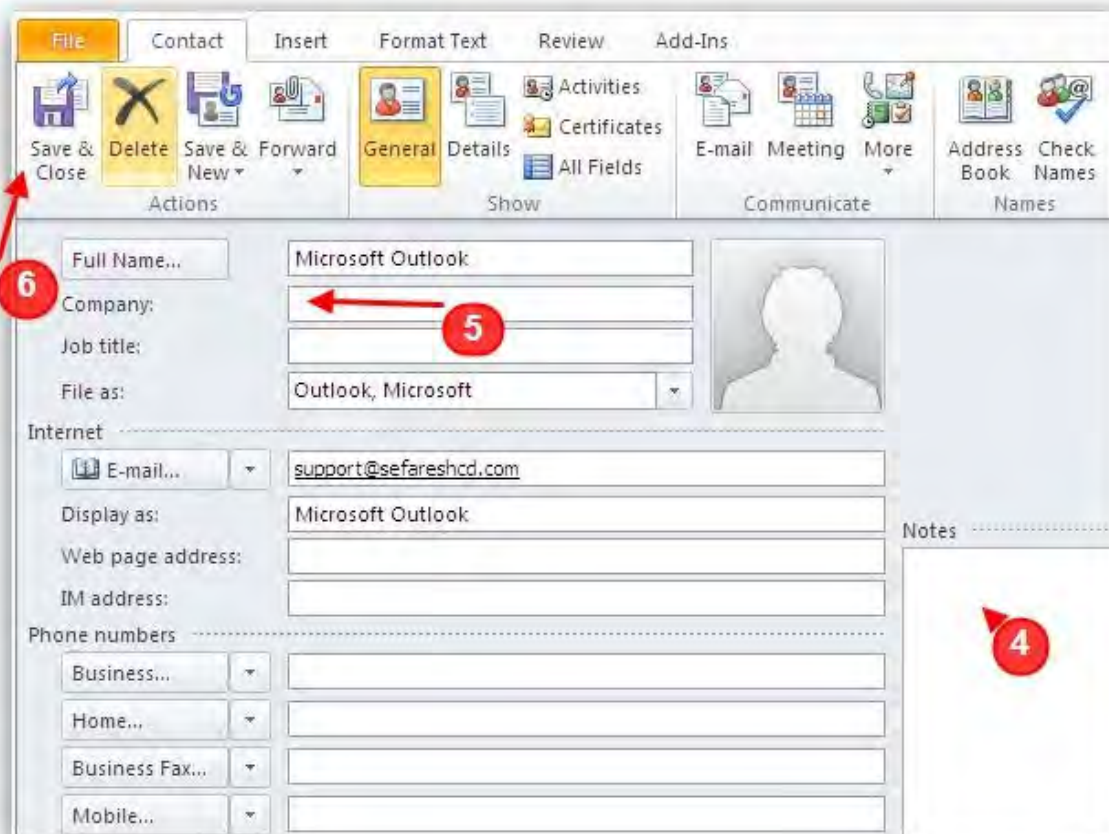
File Contact Insert Format Text Review Add-Ins

Save & Close
Delete
Save & New
Forward
Actions

General
Details
Activities
Certificates
All Fields
Show

E-mail
Meeting
More
Communicate

Address Book
Check Names
Names

6

Full Name... Microsoft Outlook
Company:
5
Job title:
File as: Outlook, Microsoft

Internet
E-mail... support@sefareshcd.com
Display as: Microsoft Outlook
Web page address:
IM address:

Notes
4

Phone numbers
Business...
Home...
Business Fax...
Mobile...